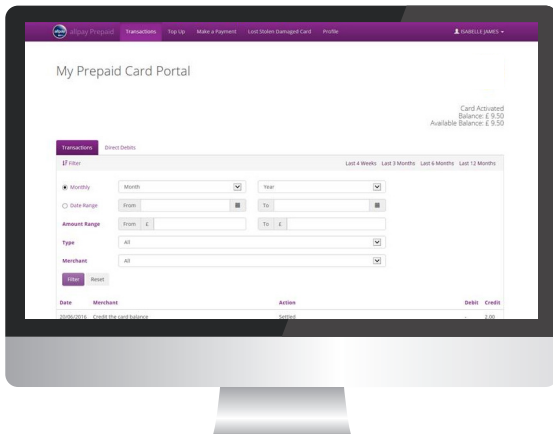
allpay Prepaid Transactions Top Up Make a Payment Lost Stolen Damaged Card Profile ISABELLE JAMES

My Prepaid Card Portal

Card Activated
Balance: £ 9.50
Available Balance: £ 9.50

Transactions Direct Debits

Filter

Last 4 Weeks Last 3 Months Last 6 Months Last 12 Months

Monthly Month Year

Date Range From To

Amount Range From £ To £

Type All

Merchant All

Filter Reset

| Date | Merchant | Action | Debit | Credit |
|---|---|---|---|---|
| 20/06/2016 | Credit the card balance | Settled | - | 2.00 |